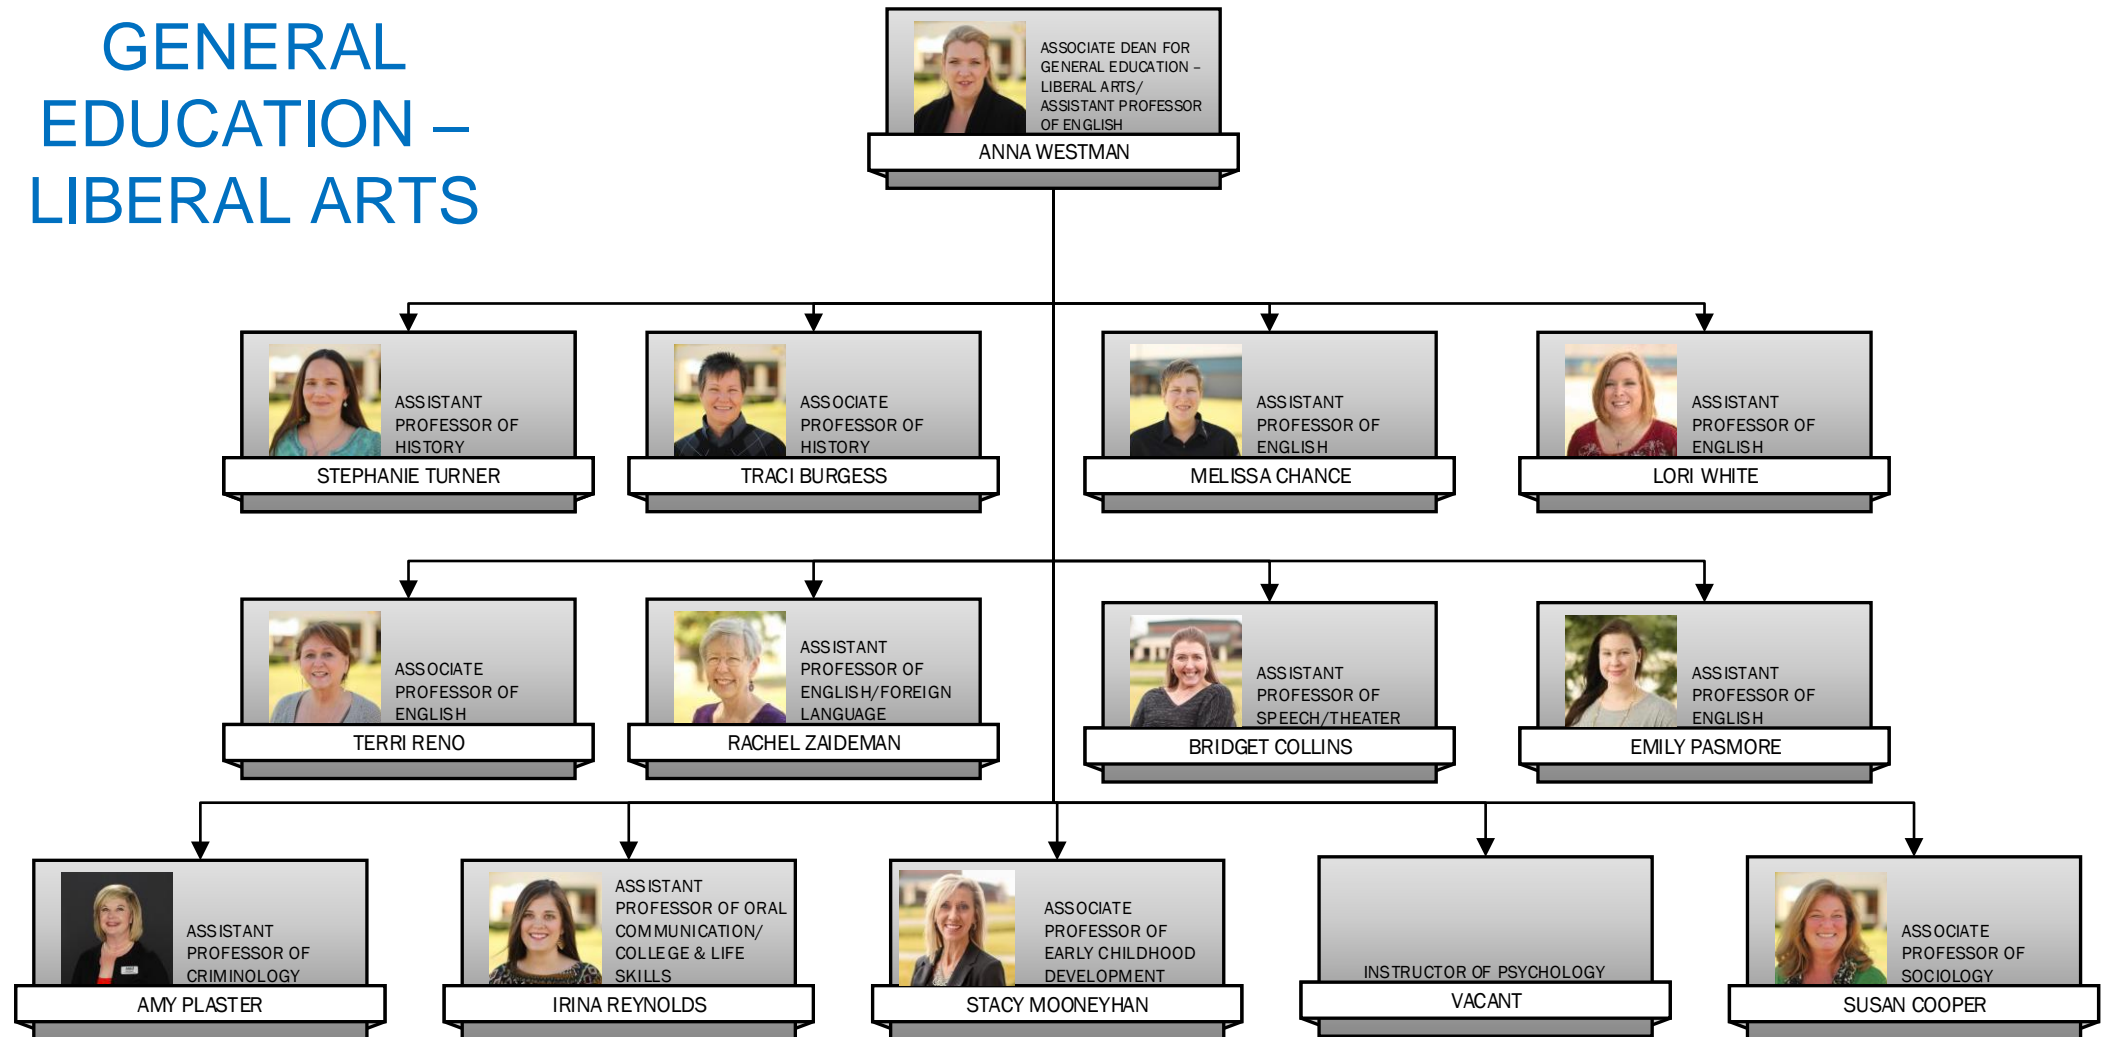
GENERAL EDUCATION – LIBERAL ARTS

ASSOCIATE DEAN FOR GENERAL EDUCATION – LIBERAL ARTS/ ASSISTANT PROFESSOR OF ENGLISH
ANNA WESTMAN

ASSISTANT PROFESSOR OF HISTORY
STEPHANIE TURNER

ASSOCIATE PROFESSOR OF HISTORY
TRACI BURGESS

ASSISTANT PROFESSOR OF ENGLISH
MELISSA CHANCE

ASSISTANT PROFESSOR OF ENGLISH
LORI WHITE

ASSOCIATE PROFESSOR OF ENGLISH
TERRI RENO

ASSISTANT PROFESSOR OF ENGLISH/FOREIGN LANGUAGE
RACHEL ZAIDEMAN

ASSISTANT PROFESSOR OF SPEECH/THEATER
BRIDGET COLLINS

ASSISTANT PROFESSOR OF ENGLISH
EMILY PASMORE

ASSISTANT PROFESSOR OF CRIMINOLOGY
AMY PLASTER

ASSISTANT PROFESSOR OF ORAL COMMUNICATION/ COLLEGE & LIFE SKILLS
IRINA REYNOLDS

ASSOCIATE PROFESSOR OF EARLY CHILDHOOD DEVELOPMENT
STACY MOONEYHAN

INSTRUCTOR OF PSYCHOLOGY
VACANT

ASSOCIATE PROFESSOR OF SOCIOLOGY
SUSAN COOPER